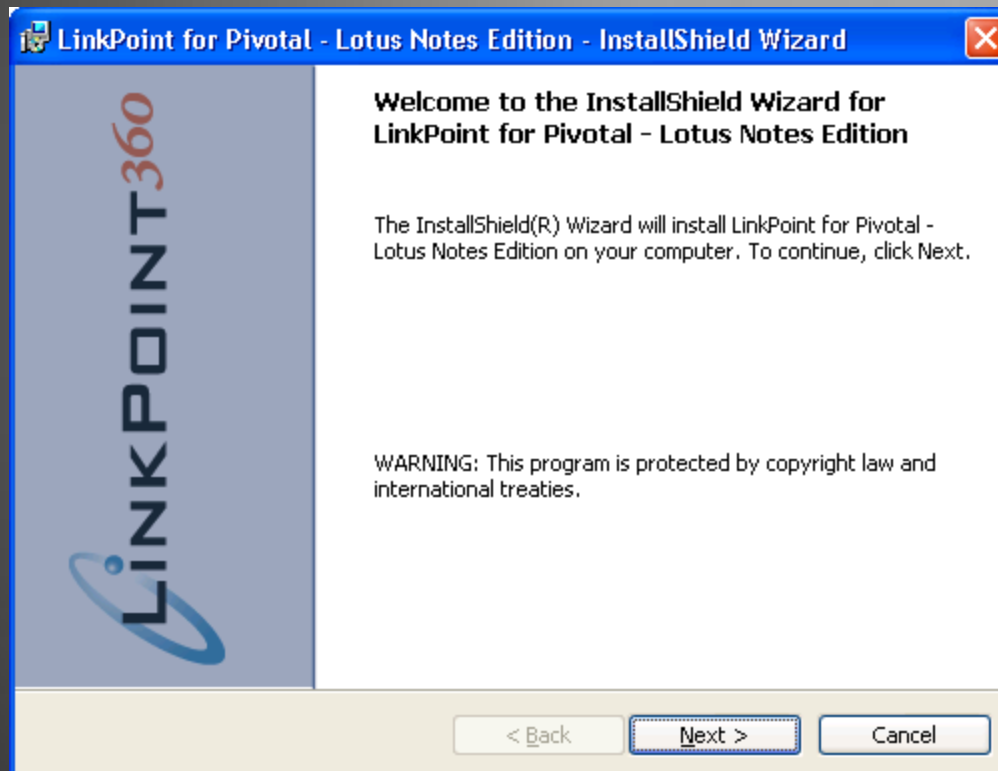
LinkPoint for Pivotal - Lotus Notes Edition - InstallShield Wizard

LINKPOINT360

Welcome to the InstallShield Wizard for LinkPoint for Pivotal - Lotus Notes Edition

The InstallShield(R) Wizard will install LinkPoint for Pivotal - Lotus Notes Edition on your computer. To continue, click Next.

WARNING: This program is protected by copyright law and international treaties.

< Back

Next >

Cancel